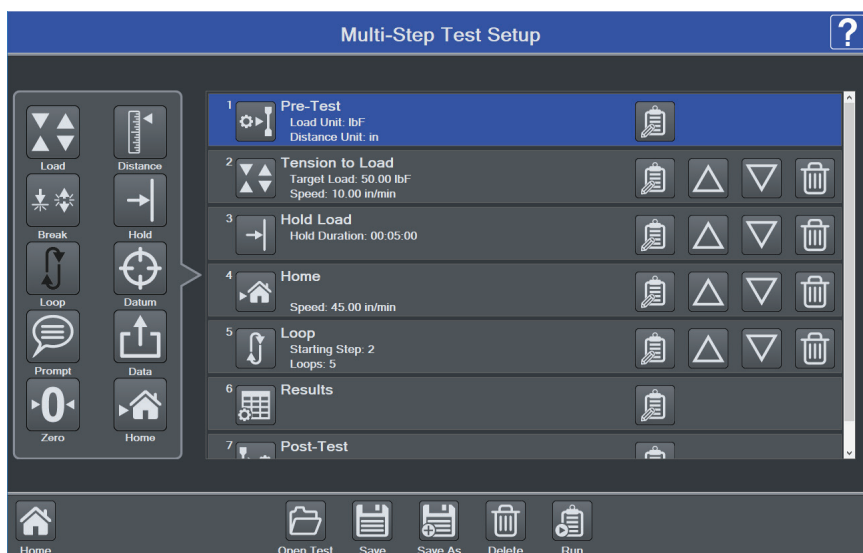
Multi-Step Test Setup

?

Load
Distance
Break
Hold
Loop
Datum
Prompt
Data
Zero
Home

1 Pre-Test
Load Unit: lbF
Distance Unit: in

2 Tension to Load
Target Load: 50.00 lbF
Speed: 10.00 in/min

3 Hold Load
Hold Duration: 00:05:00

4 Home
Speed: 45.00 in/min

5 Loop
Starting Step: 2
Loops: 5

6 Results

7 Post-Test

Home
Open Test
Save
Save As
Delete
Run